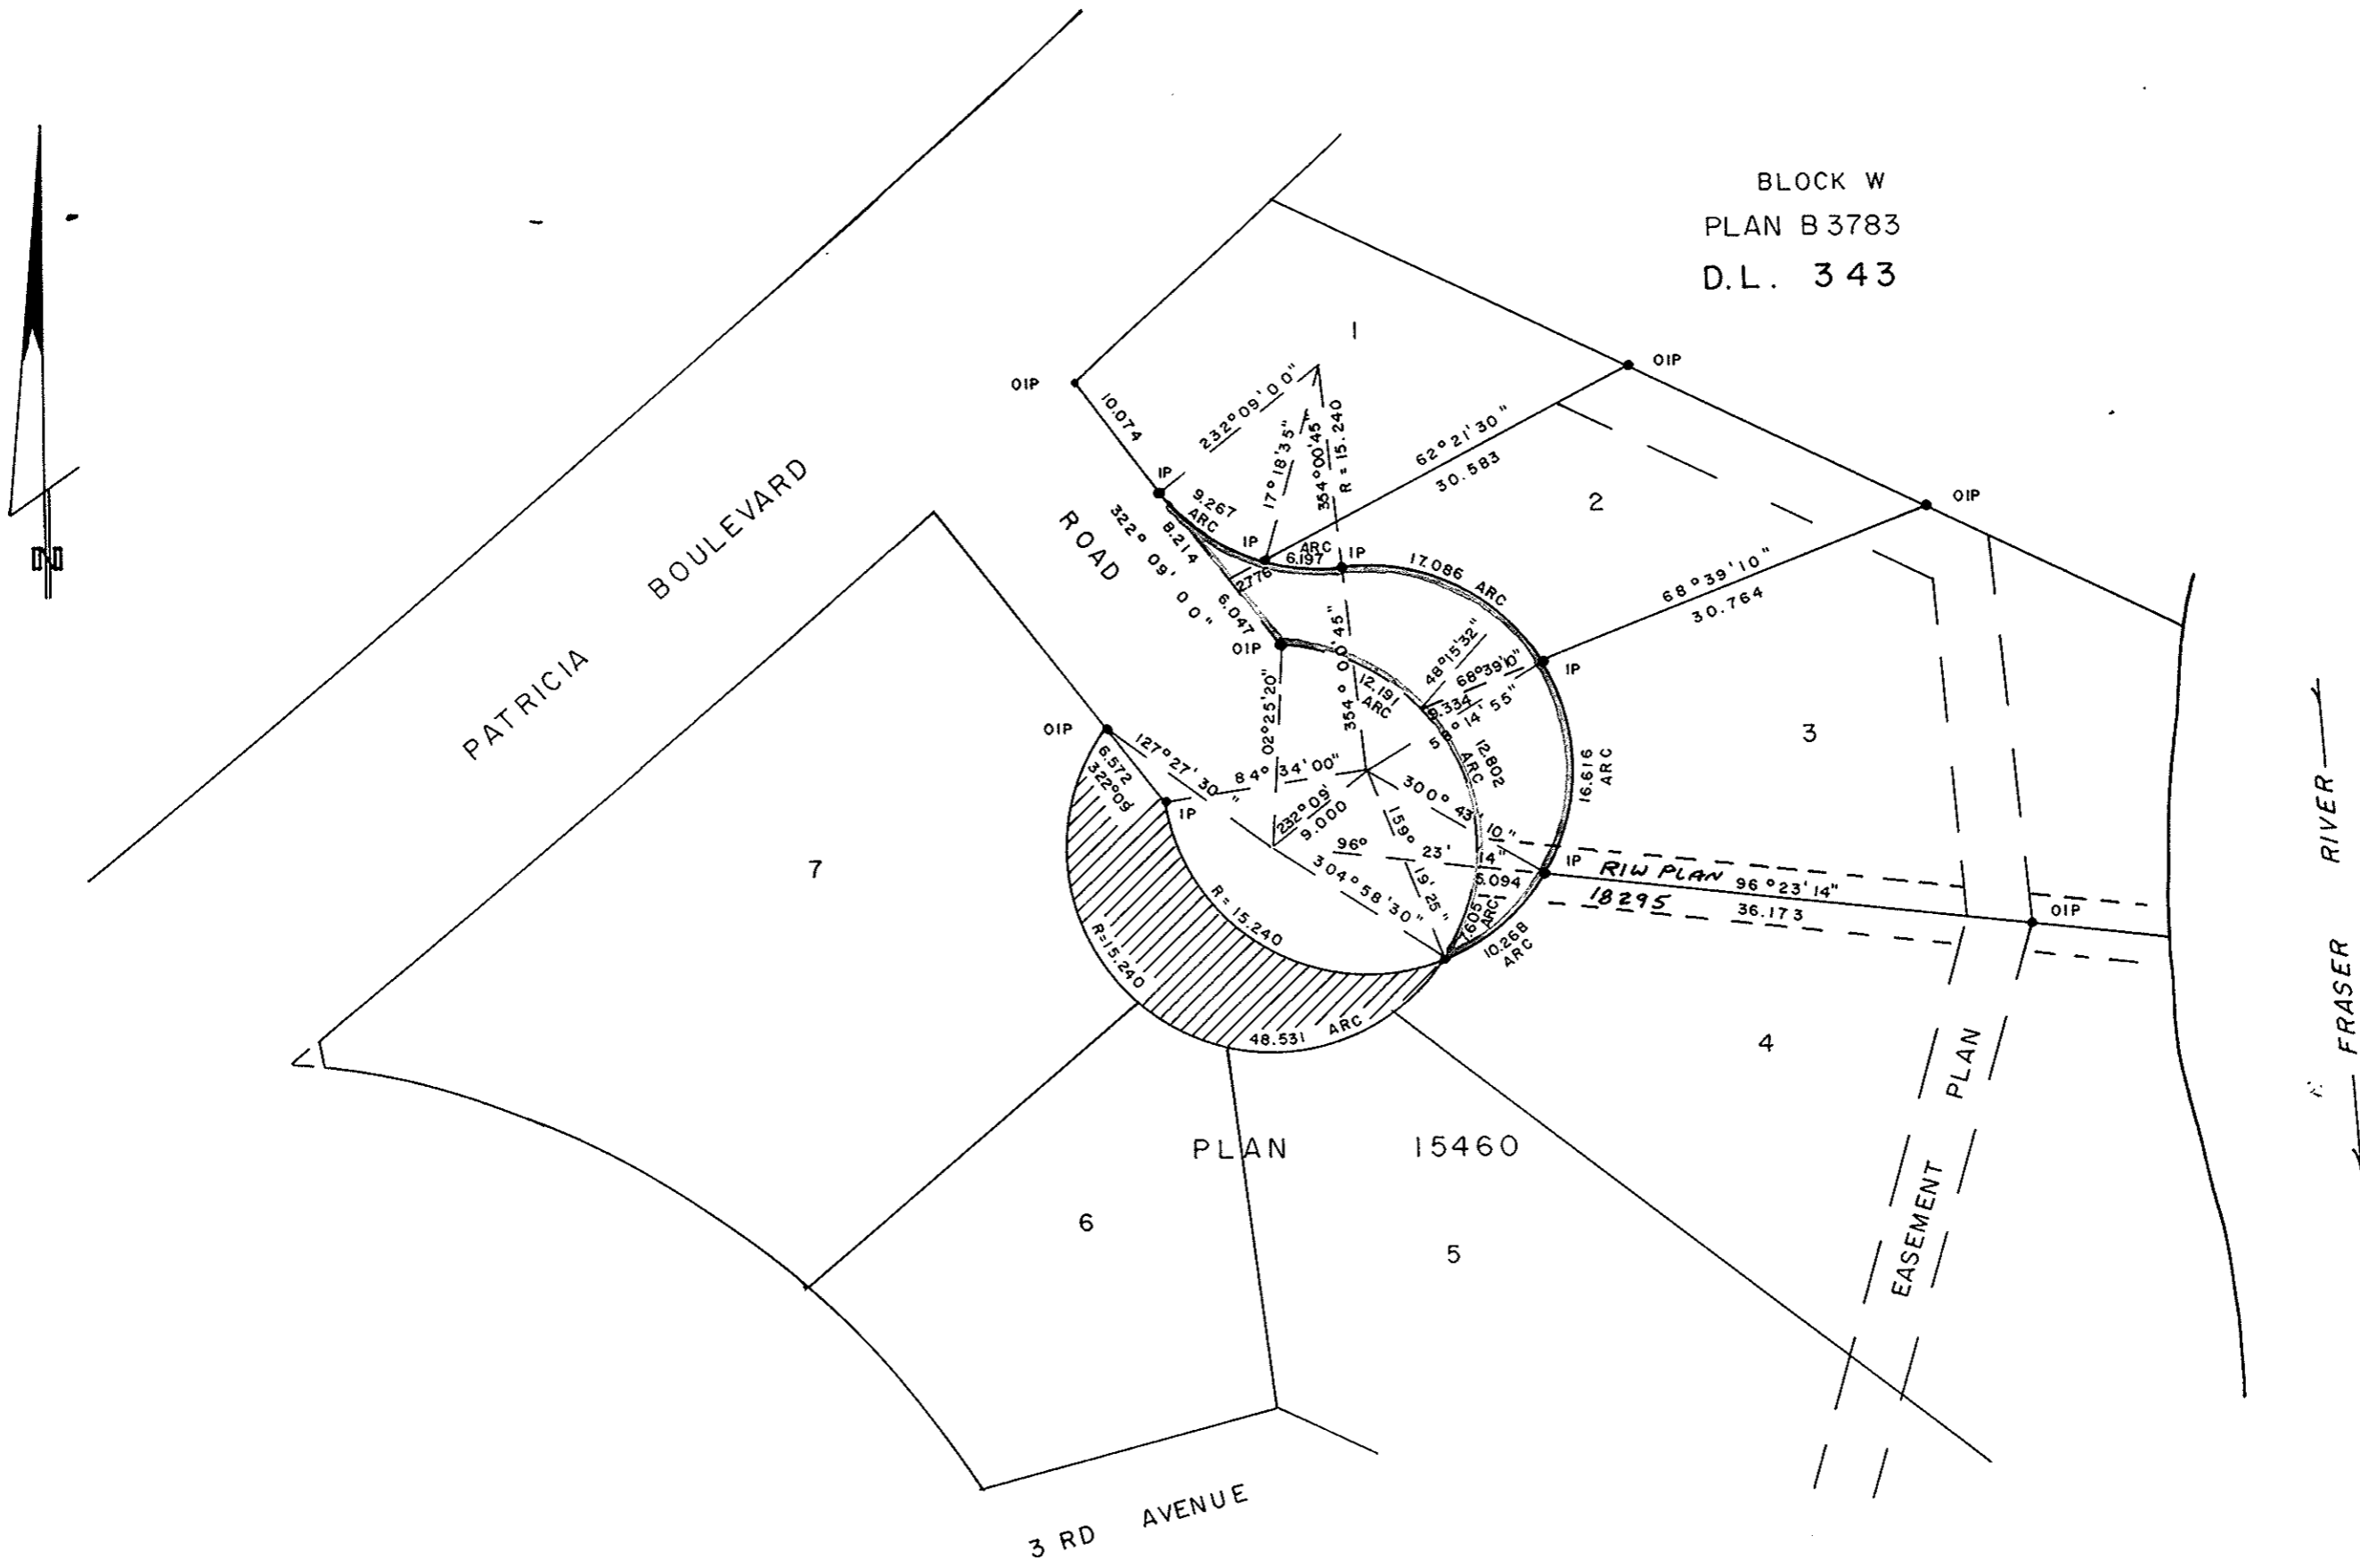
BLOCK W
PLAN B 3783
D.L. 343

PATRICIA BOULEVARD
ROAD

1
2
3
4
5
6
7

OIP
10.074
232°09'00"
17°18'35"
354°00'45"
R = 15.240
62°21'30"
30.583
OIP
IP
9.267
ARC
IP
ARC
6.197
IP
17.086 ARC
2.776
322° 09' 00"
8.214
6.047
OIP
OIP
68°39'10"
30.764
IP
02°25'20"
354° 00' 45"
12.191
ARC
48°15'32"
68°39'10"
9.334
14' 55"
12.802
ARC
16.616
ARC
OIP
6.572
322°09'
127°27'30"
84° 34' 00"
232°09'
9.000
300° 43' 10"
159° 23'
96°
14"
IP
5.094
304°58'30"
19' 25"
R = 15.240
R=15.240
48.531 ARC
1.605
ARC
10.268
ARC
RIW PLAN 18295
96°23'14"
36.173
OIP

PLAN 15460

EASEMENT PLAN

FRASER RIVER

3 RD AVENUE

N